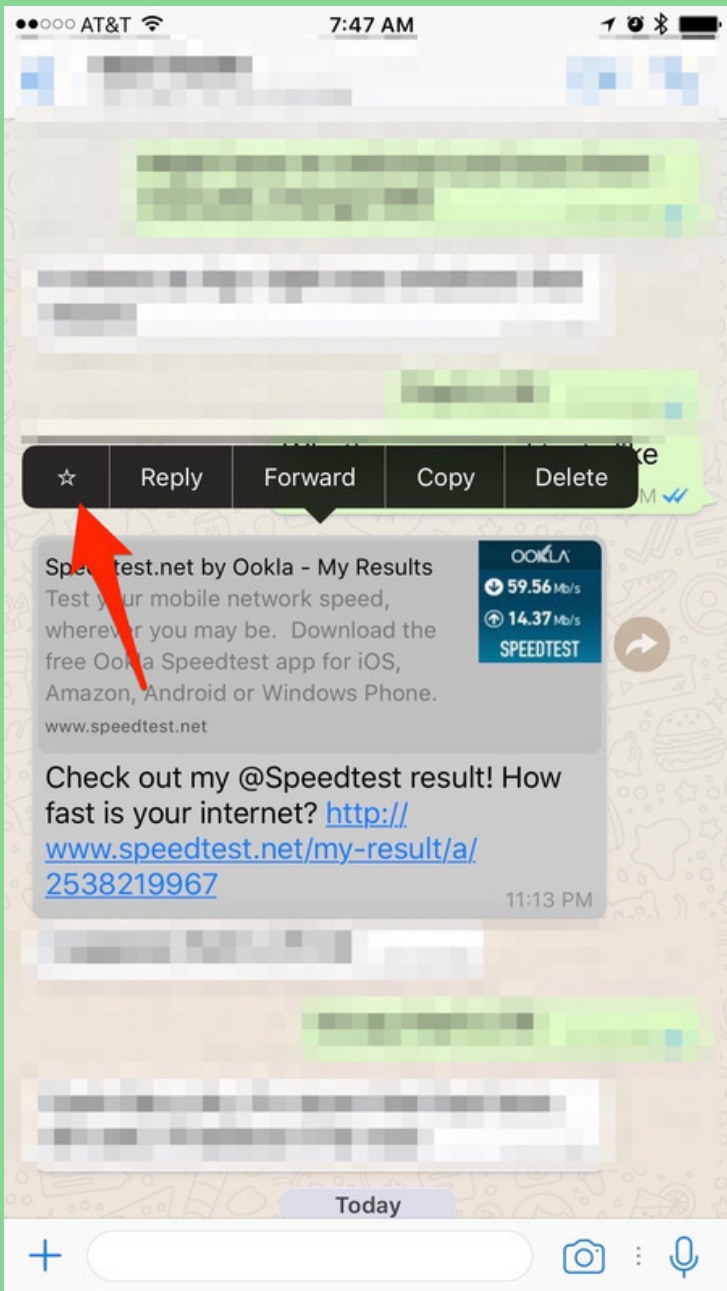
●●○○○ AT&T 7:47 AM

☆ Reply Forward Copy Delete

Speedtest.net by Ookla - My Results
Test your mobile network speed, wherever you may be. Download the free Ookla Speedtest app for iOS, Amazon, Android or Windows Phone.
www.speedtest.net

OOKLA
59.56 Mb/s
14.37 Mb/s
SPEEDTEST

Check out my @Speedtest result! How fast is your internet? http://www.speedtest.net/my-result/a/2538219967
11:13 PM

Today